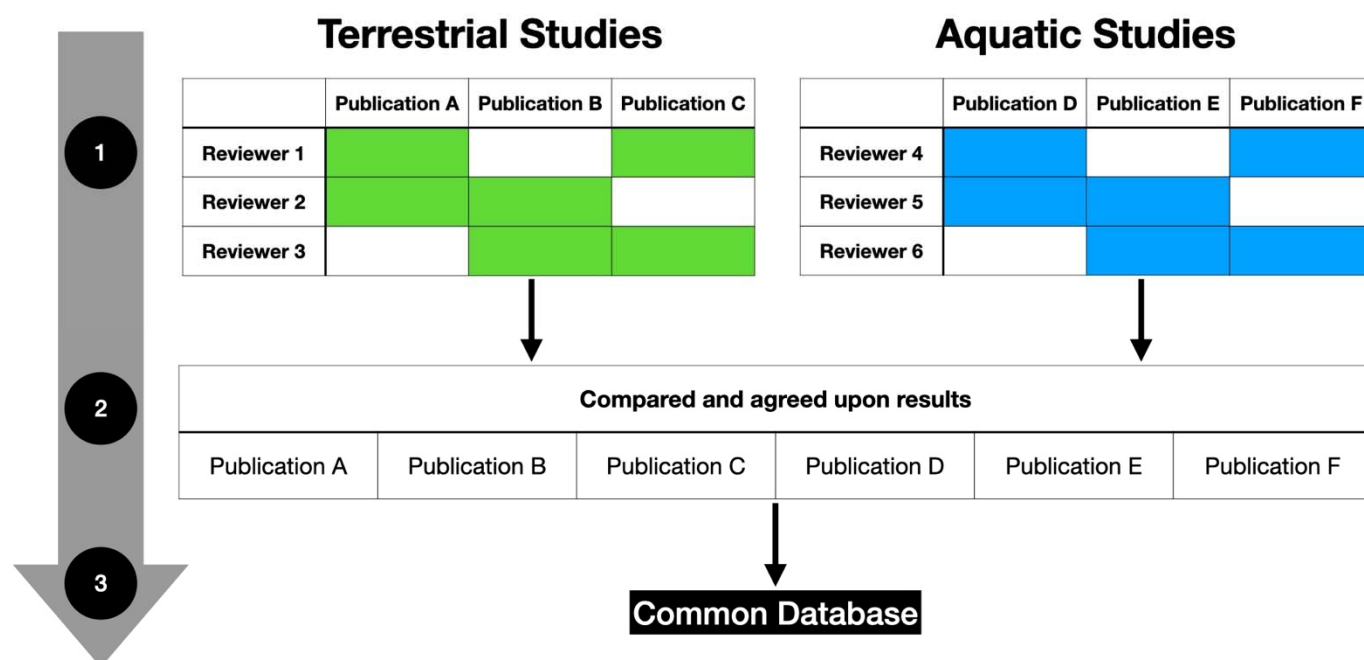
1

2

3

Terrestrial Studies

| | Publication A | Publication B | Publication C |
|---|---|---|---|
| Reviewer 1 | | | |
| Reviewer 2 | | | |
| Reviewer 3 | | | |

Aquatic Studies

| | Publication D | Publication E | Publication F |
|---|---|---|---|
| Reviewer 4 | | | |
| Reviewer 5 | | | |
| Reviewer 6 | | | |

Compared and agreed upon results

| Publication A | Publication B | Publication C | Publication D | Publication E | Publication F |
|---|---|---|---|---|---|

Common Database